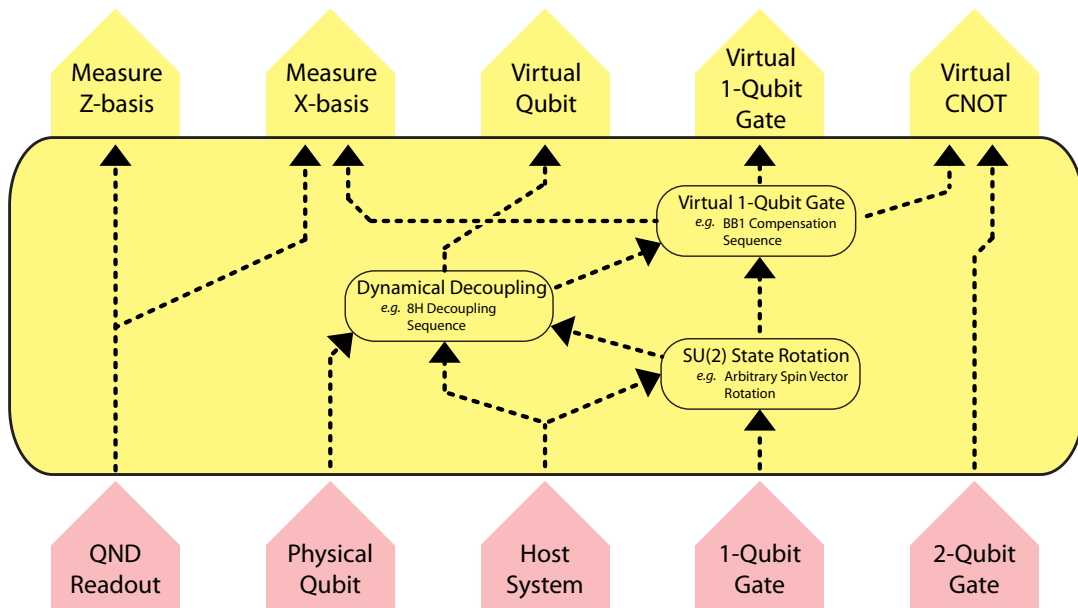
Measure Z-basis

Measure X-basis

Virtual Qubit

Virtual 1-Qubit Gate

Virtual CNOT

Virtual 1-Qubit Gate
*e.g.* BB1 Compensation Sequence

Dynamical Decoupling
*e.g.* 8H Decoupling Sequence

SU(2) State Rotation
*e.g.* Arbitrary Spin Vector Rotation

QND Readout

Physical Qubit

Host System

1-Qubit Gate

2-Qubit Gate